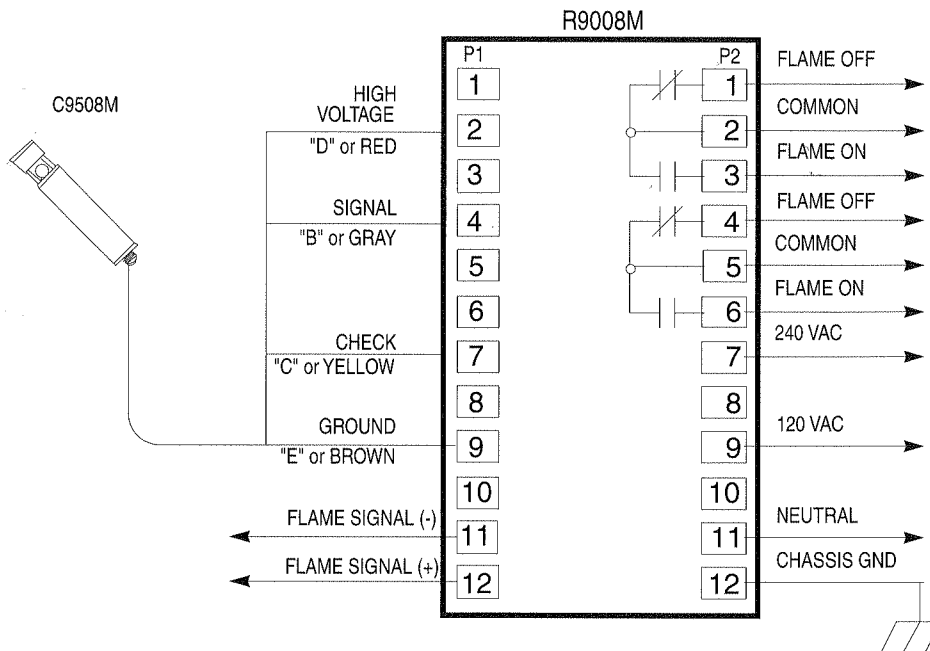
R9008M

C9508M

P1

P2

HIGH VOLTAGE
"D" or RED

SIGNAL
"B" or GRAY

CHECK
"C" or YELLOW

GROUND
"E" or BROWN

FLAME SIGNAL (-)

FLAME SIGNAL (+)

1
2
3
4
5
6
7
8
9
10
11
12

1
2
3
4
5
6
7
8
9
10
11
12

FLAME OFF
COMMON
FLAME ON
FLAME OFF
COMMON
FLAME ON
240 VAC
120 VAC
NEUTRAL
CHASSIS GND